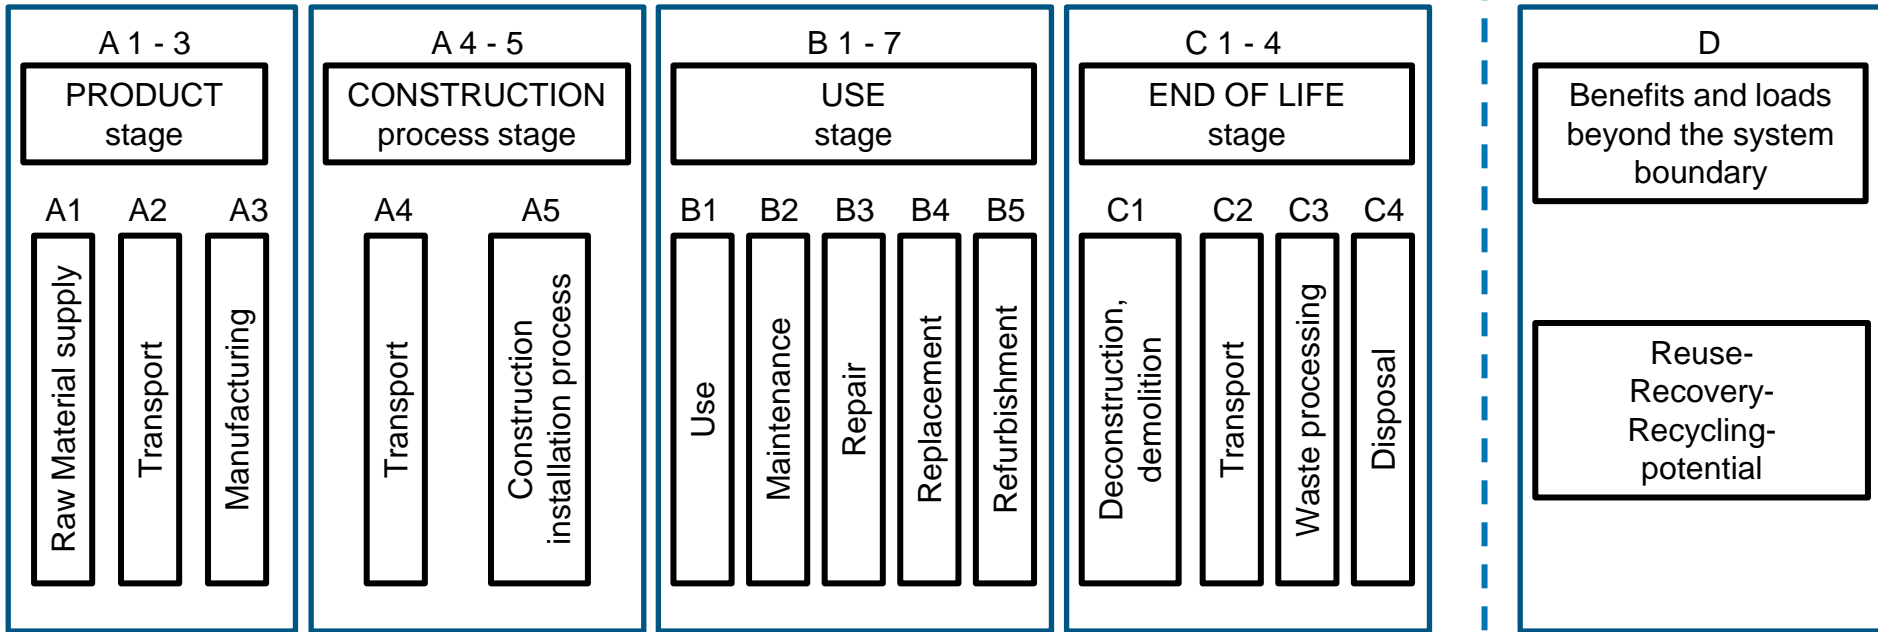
A 1 - 3

PRODUCT stage

A1 A2 A3

Raw Material supply

Transport

Manufacturing

A 4 - 5

CONSTRUCTION process stage

A4 A5

Transport

Construction installation process

B 1 - 7

USE stage

B1 B2 B3 B4 B5

Use

Maintenance

Repair

Replacement

Refurbishment

C 1 - 4

END OF LIFE stage

C1 C2 C3 C4

Deconstruction, demolition

Transport

Waste processing

Disposal

D

Benefits and loads beyond the system boundary

Reuse-Recovery-Recycling-potential